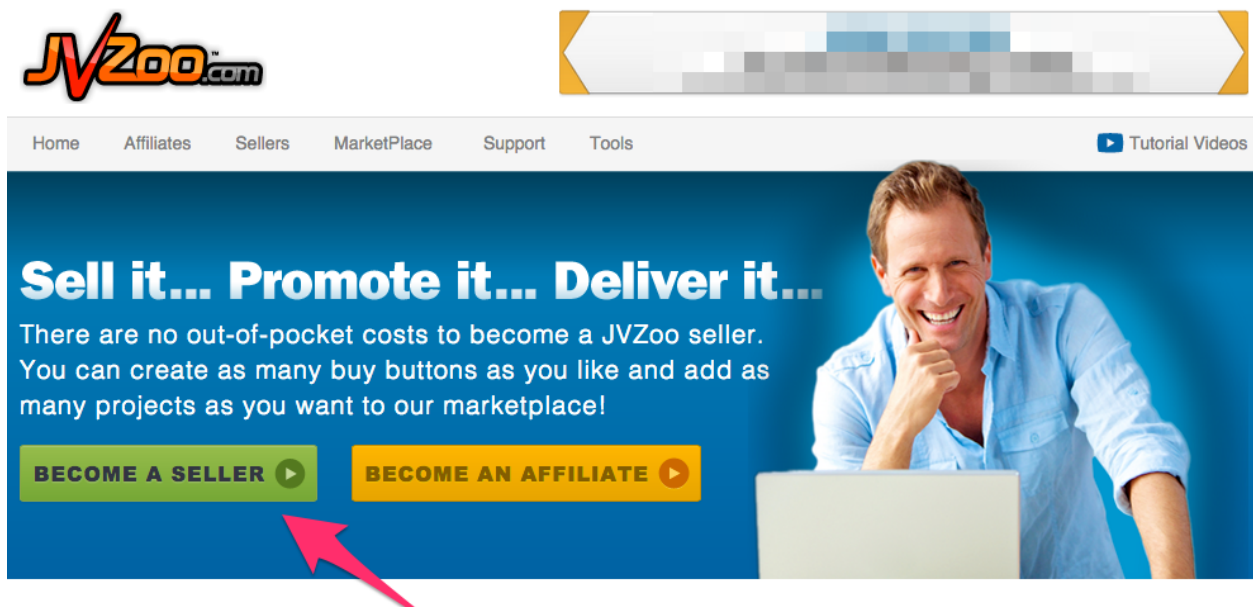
JVZoo.com

Home Affiliates Sellers MarketPlace Support Tools

Tutorial Videos

Sell it... Promote it... Deliver it...

There are no out-of-pocket costs to become a JVZoo seller. You can create as many buy buttons as you like and add as many projects as you want to our marketplace!

BECOME A SELLER

BECOME AN AFFILIATE